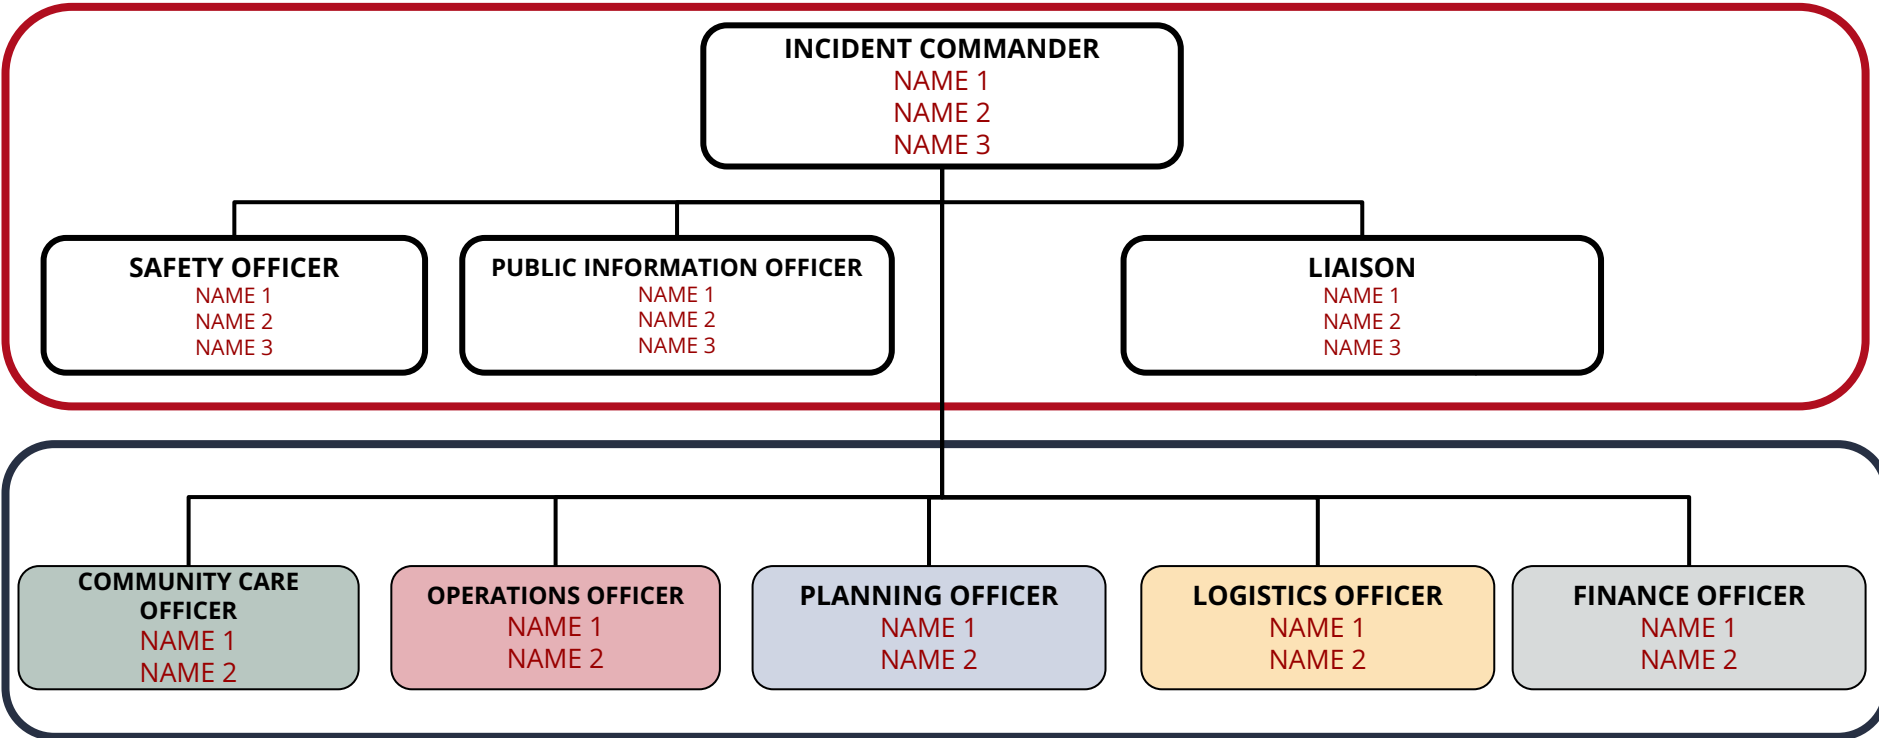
INCIDENT COMMANDER
NAME 1
NAME 2
NAME 3

SAFETY OFFICER
NAME 1
NAME 2
NAME 3

PUBLIC INFORMATION OFFICER
NAME 1
NAME 2
NAME 3

LIAISON
NAME 1
NAME 2
NAME 3

COMMUNITY CARE OFFICER
NAME 1
NAME 2

OPERATIONS OFFICER
NAME 1
NAME 2

PLANNING OFFICER
NAME 1
NAME 2

LOGISTICS OFFICER
NAME 1
NAME 2

FINANCE OFFICER
NAME 1
NAME 2